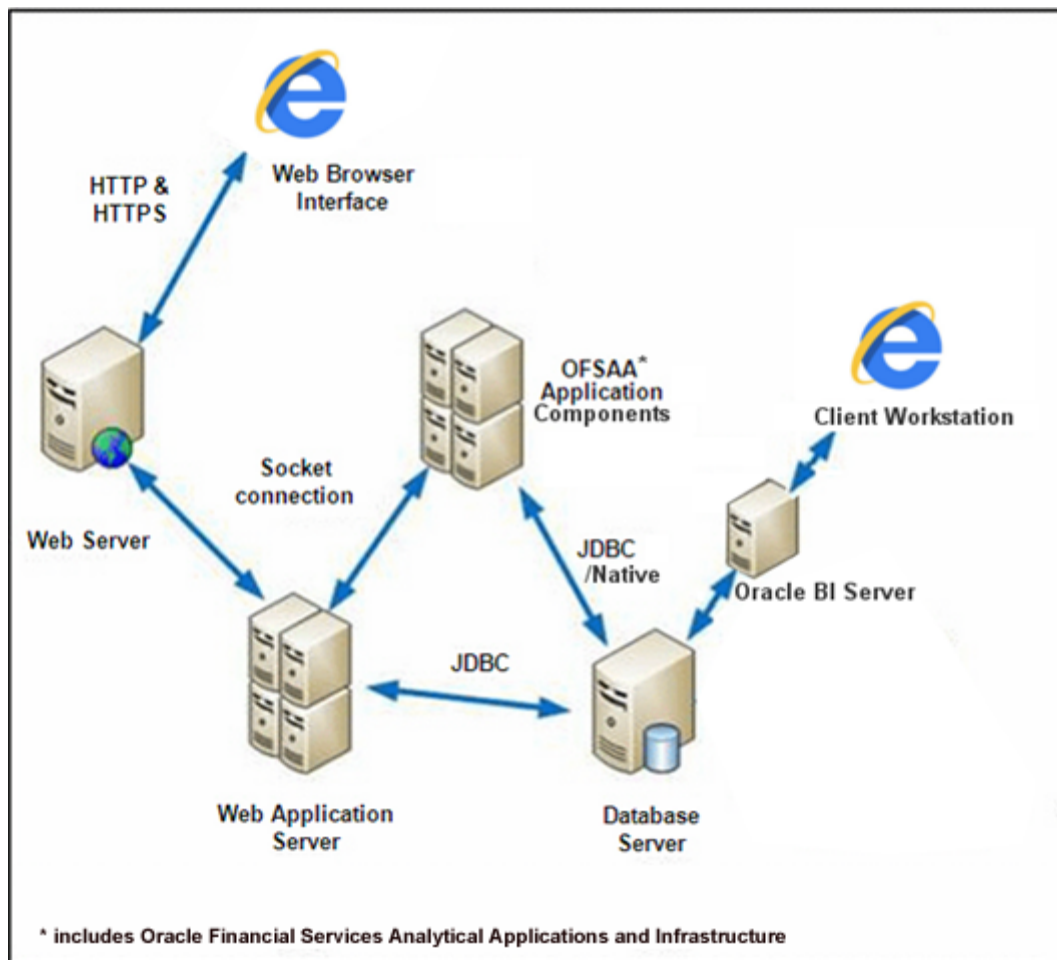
Web Browser Interface

HTTP & HTTPS

OFSAA* Application Components

Client Workstation

Socket connection

Web Server

JDBC /Native

Oracle BI Server

JDBC

Web Application Server

Database Server

* includes Oracle Financial Services Analytical Applications and Infrastructure